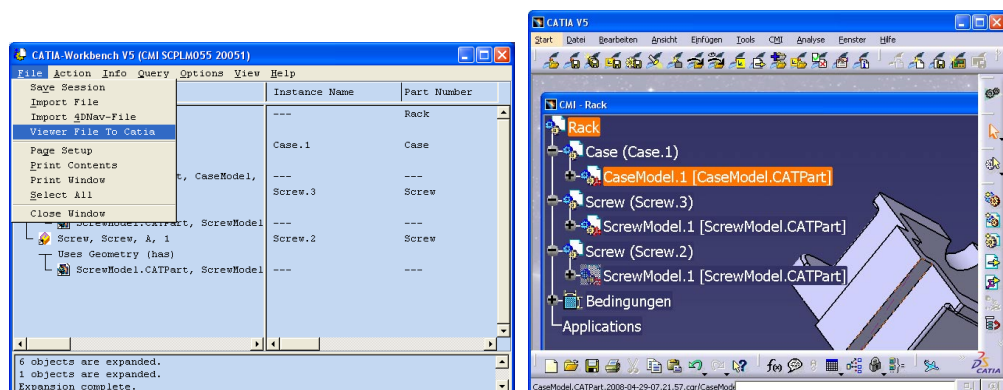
CATIA-Workbench V5 (CMI SCPLM055 20051)

File Action Info Query Options View Help

Save Session
Import File
Import 4DNav-File
Viewer File To Catia
Page Setup
Print Contents
Print Window
Select All
Close Window

| | Instance Name | Part Number |
|---|---|---|
| | --- | Rack |
| | Case.1 | Case |
| t, CaseModel, | --- | --- |
| | Screw.3 | Screw |
| ScrewModel.CATPart, ScrewModel | --- | --- |
| Screw, Screw, A, 1 | Screw.2 | Screw |
| Uses Geometry (has) | | |
| ScrewModel.CATPart, ScrewModel | --- | --- |

6 objects are expanded.
1 objects are expanded.
Expansion complete.

CATIA V5

Start Datei Bearbeiten Ansicht Einfügen Tools CMI Analyse Fenster Hilfe

CMI - Rack

Rack
Case (Case.1)
CaseModel.1 [CaseModel.CATPart]
Screw (Screw.3)
ScrewModel.1 [ScrewModel.CATPart]
Screw (Screw.2)
ScrewModel.1 [ScrewModel.CATPart]
Bedingungen
Applications

CATIA

CaseModel.CATPart.2008-04-29-07.21.57.car/CaseMode